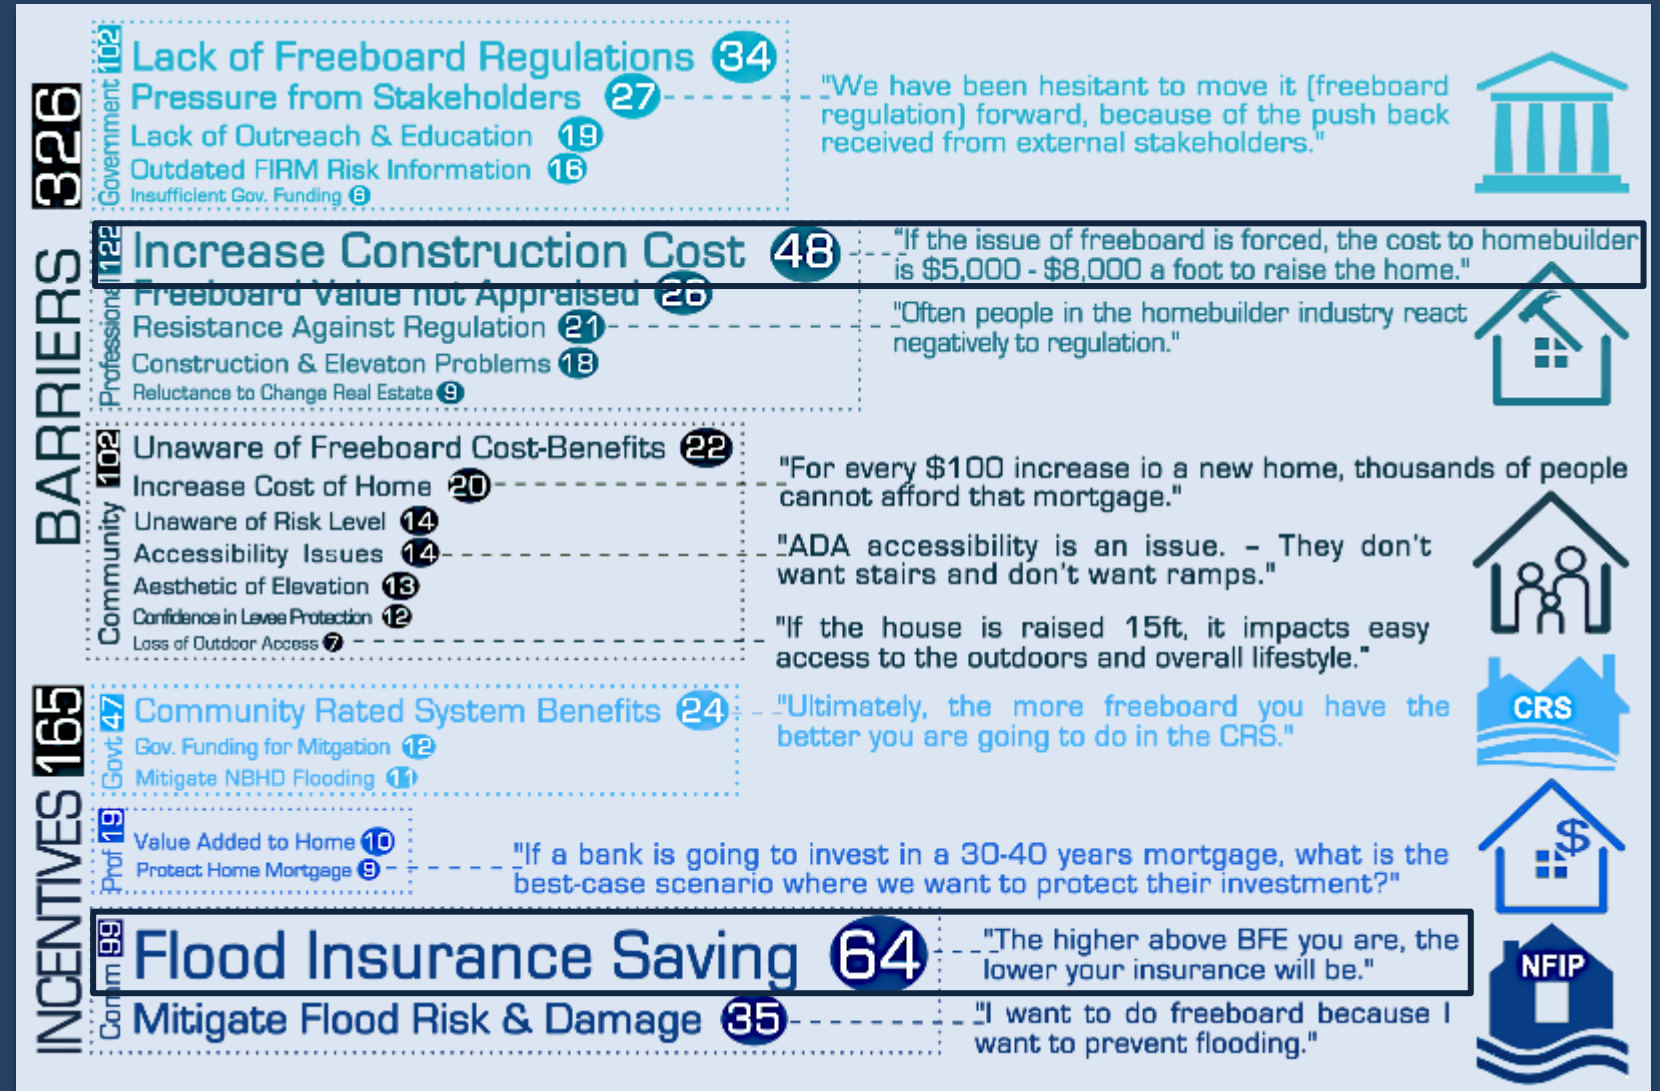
BARRIERS 326

Government 102
Lack of Freeboard Regulations 34
Pressure from Stakeholders 27
Lack of Outreach & Education 19
Outdated FIRM Risk Information 16
Insufficient Gov. Funding 6

"We have been hesitant to move it (freeboard regulation) forward, because of the push back received from external stakeholders."

Professional 122
Increase Construction Cost 48
Freeboard Value not Appraised 26
Resistance Against Regulation 21
Construction & Elevaton Problems 18
Reluctance to Change Real Estate 9

"If the issue of freeboard is forced, the cost to homebuilder is $5,000 - $8,000 a foot to raise the home."

"Often people in the homebuilder industry react negatively to regulation."

Community 102
Unaware of Freeboard Cost-Benefits 22
Increase Cost of Home 20
Unaware of Risk Level 14
Accessibility Issues 14
Aesthetic of Elevation 13
Confidence in Levee Protection 12
Loss of Outdoor Access 7

"For every $100 increase io a new home, thousands of people cannot afford that mortgage."

"ADA accessibility is an issue. - They don't want stairs and don't want ramps."

"If the house is raised 15ft, it impacts easy access to the outdoors and overall lifestyle."

INCENTIVES 165

Govt 47
Community Rated System Benefits 24
Gov. Funding for Mitgation 12
Mitigate NBHD Flooding 11

"Ultimately, the more freeboard you have the better you are going to do in the CRS."

CRS

Prof 19
Value Added to Home 10
Protect Home Mortgage 9

"If a bank is going to invest in a 30-40 years mortgage, what is the best-case scenario where we want to protect their investment?"

$

Comm 99
Flood Insurance Saving 64
Mitigate Flood Risk & Damage 35

"The higher above BFE you are, the lower your insurance will be."

"I want to do freeboard because I want to prevent flooding."

NFIP